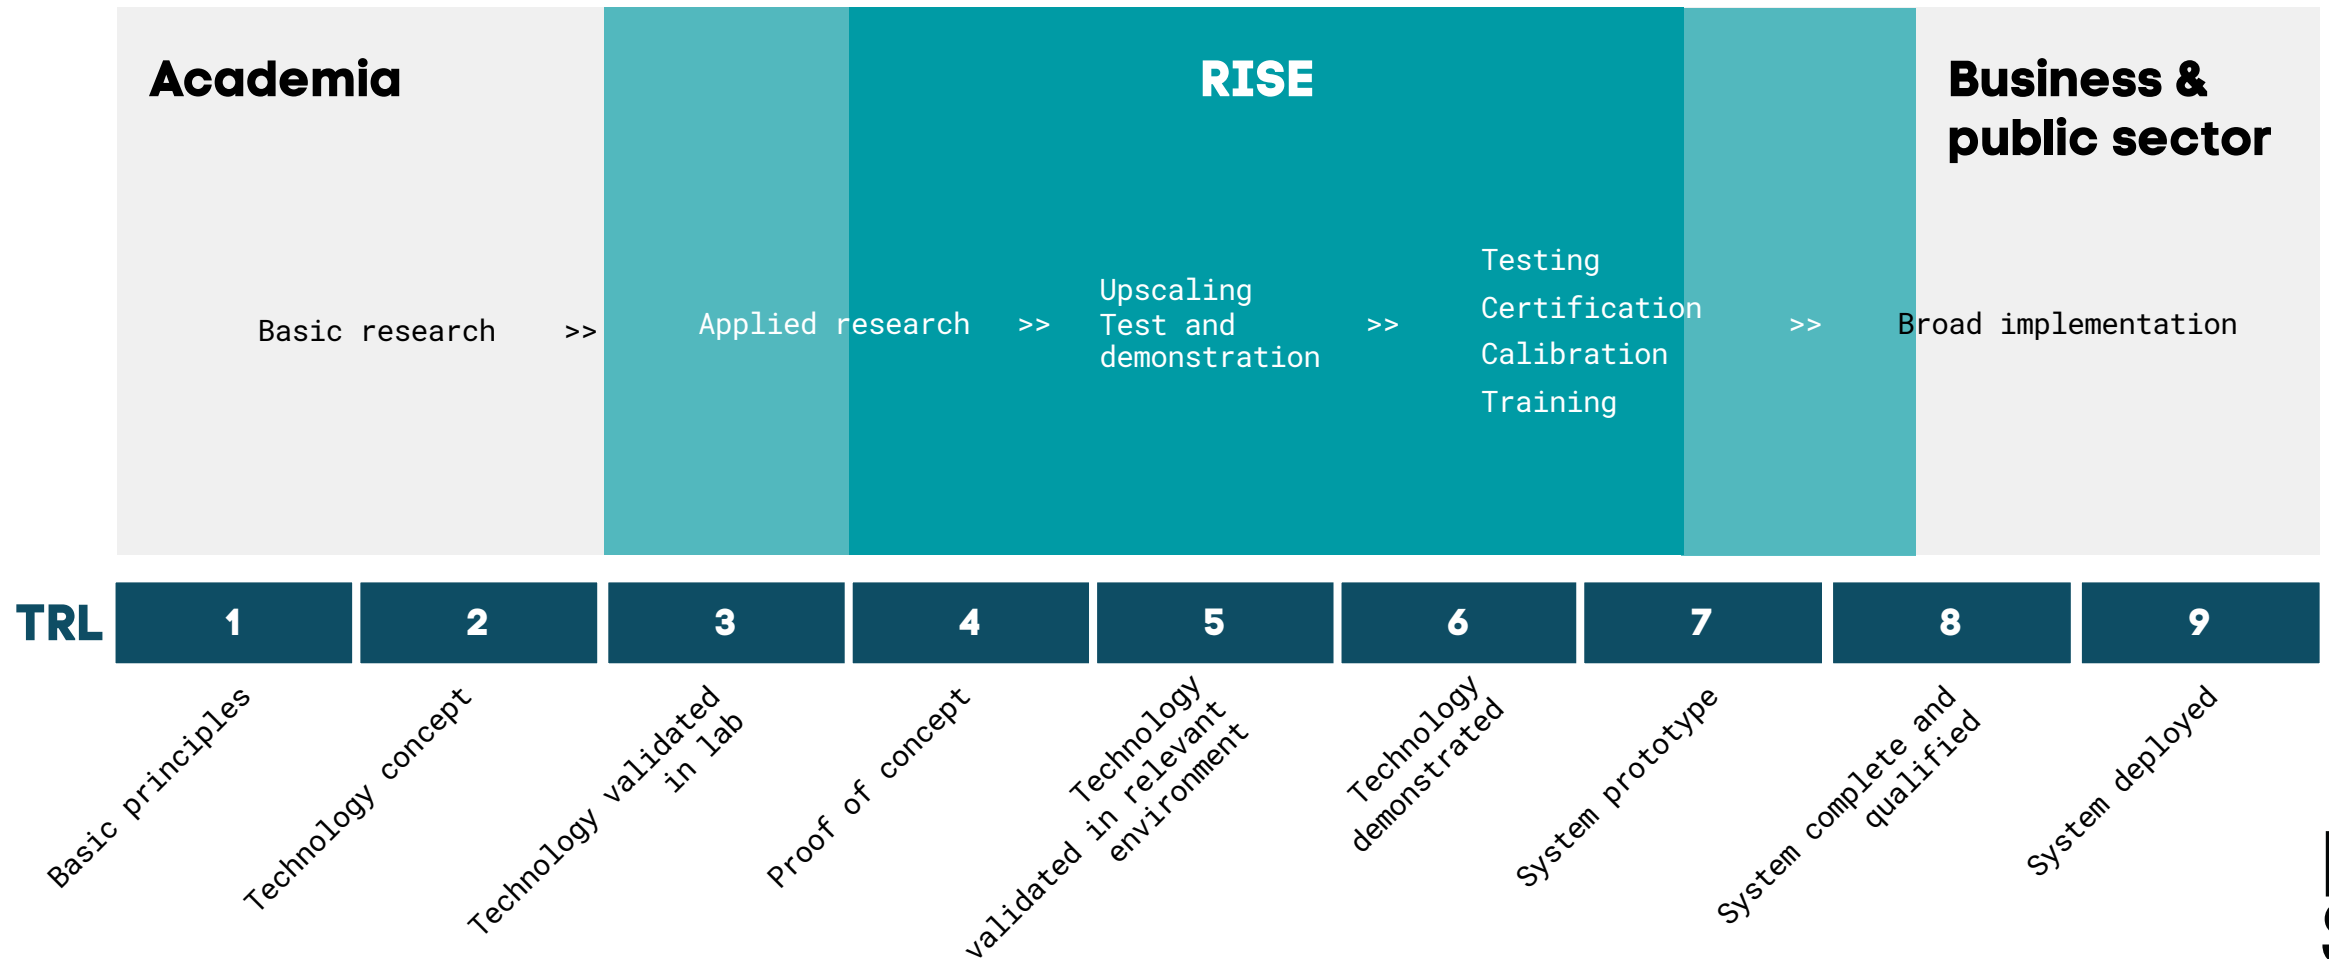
Academia

RISE

Business & public sector

Basic research >>

Applied research >>

Upscaling
Test and demonstration >>

Testing
Certification
Calibration
Training >>

Broad implementation

TRL

| 1 | 2 | 3 | 4 | 5 | 6 | 7 | 8 | 9 |
|---|---|---|---|---|---|---|---|---|

Basic principles

Technology concept

Technology validated in lab

Proof of concept

Technology validated in relevant environment

Technology demonstrated

System prototype

System complete and qualified

System deployed